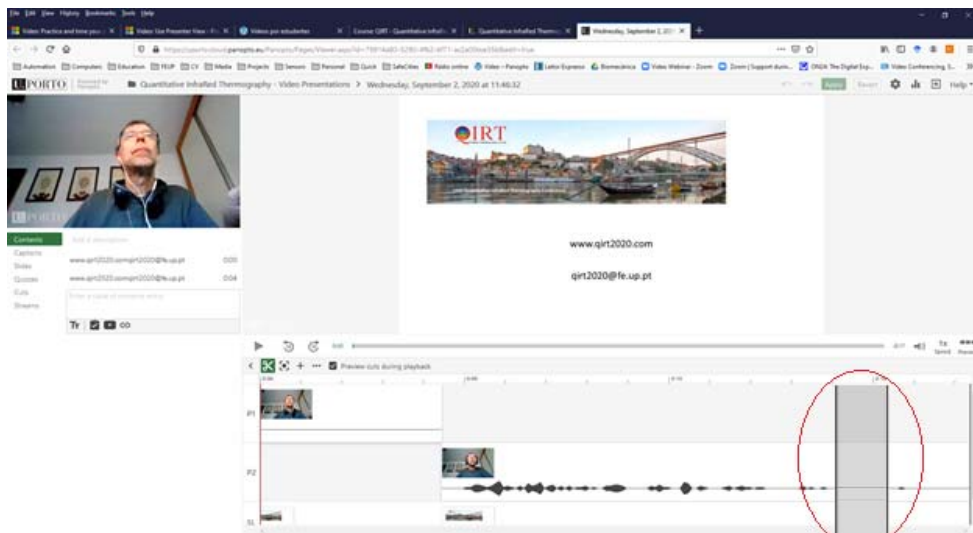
File Edit View History Bookmarks Tools Help

Video Practice and time you... | Video Use Presenter View - P... | Videos por estudantes | Course QIRT - Quantitative Infrared... | Quantitative Infrared Thermo... | Wednesday, September 2, 20...

U.PORTO | Quantitative Infrared Thermography - Video Presentations > Wednesday, September 2, 2020 at 11:46:32

Apply | Revert | Help

Contents
Captions
Slides
Quizzes
Cuts
Streams

Add a description

www.qirt2020.com qirt2020@fe.up.pt 0:00
www.qirt2020.com qirt2020@fe.up.pt 0:04

Enter a caption or comment entry

QIRT

www.qirt2020.com

qirt2020@fe.up.pt

Preview cuts during playback

1x Speed

P1

P2

S1